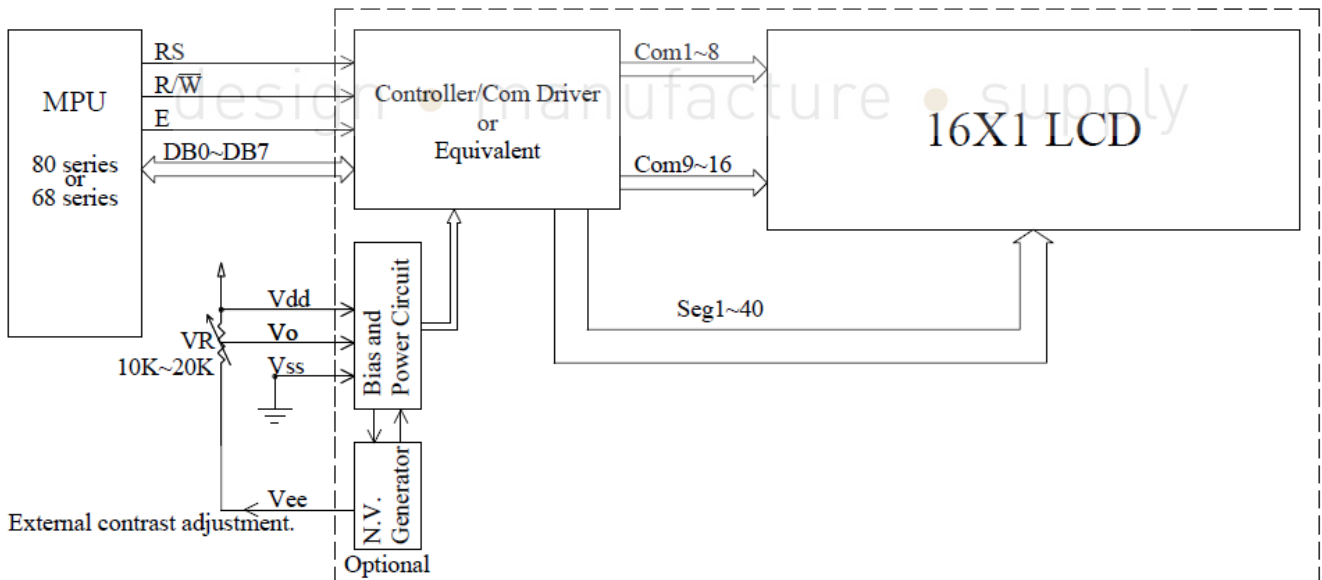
design • manufacture • supply

MPU

80 series or 68 series

RS
R/$\overline{W}$
E
DB0~DB7

Controller/Com Driver or Equivalent

Com1~8
Com9~16

16X1 LCD

Vdd
Vo
Vss
VR 10K~20K

Bias and Power Circuit

Seg1~40

N.V. Generator

Vee

External contrast adjustment.

Optional